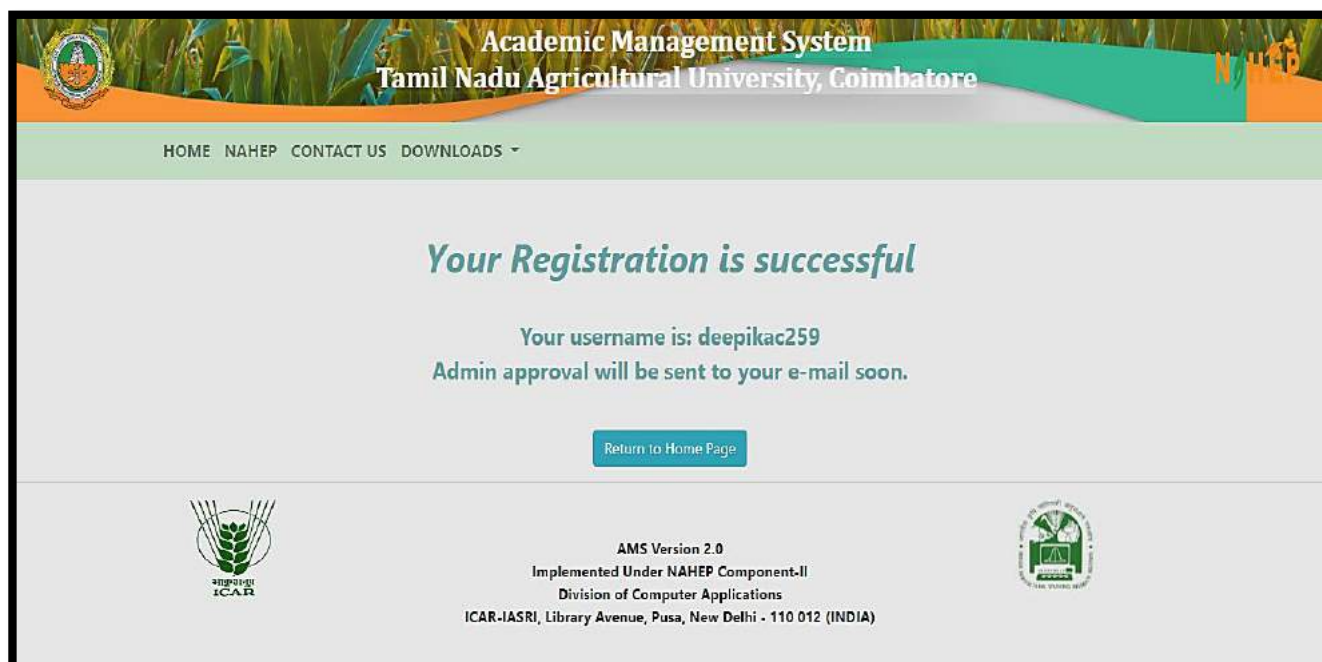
Academic Management System
Tamil Nadu Agricultural University, Coimbatore

NAHEP

HOME NAHEP CONTACT US DOWNLOADS

Your Registration is successful

Your username is: deepikac259
Admin approval will be sent to your e-mail soon.

Return to Home Page

ICAR

AMS Version 2.0
Implemented Under NAHEP Component-II
Division of Computer Applications
ICAR-IASRI, Library Avenue, Pusa, New Delhi - 110 012 (INDIA)